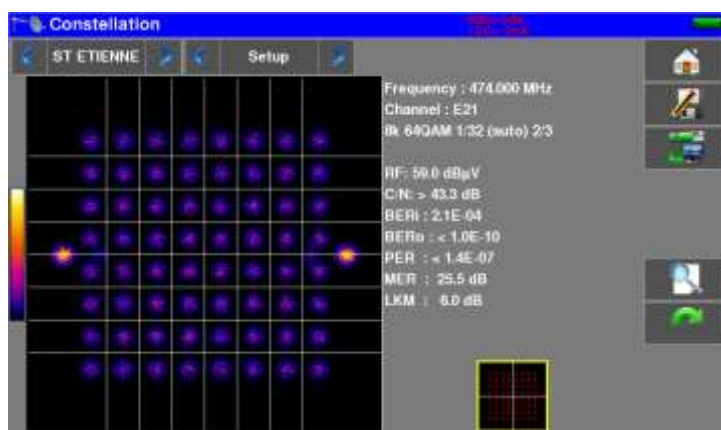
Constellation

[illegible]

ST ETIENNE

Setup

Frequency : 474.000 MHz
Channel : E21
8k 64QAM 1/32 (auto) 2/3

RF: 59.0 dBµV
C/N: > 43.3 dB
BERi : 2.1E-04
BERo : < 1.0E-10
PER : < 1.4E-07
MER : 25.5 dB
LKM : 6.0 dB